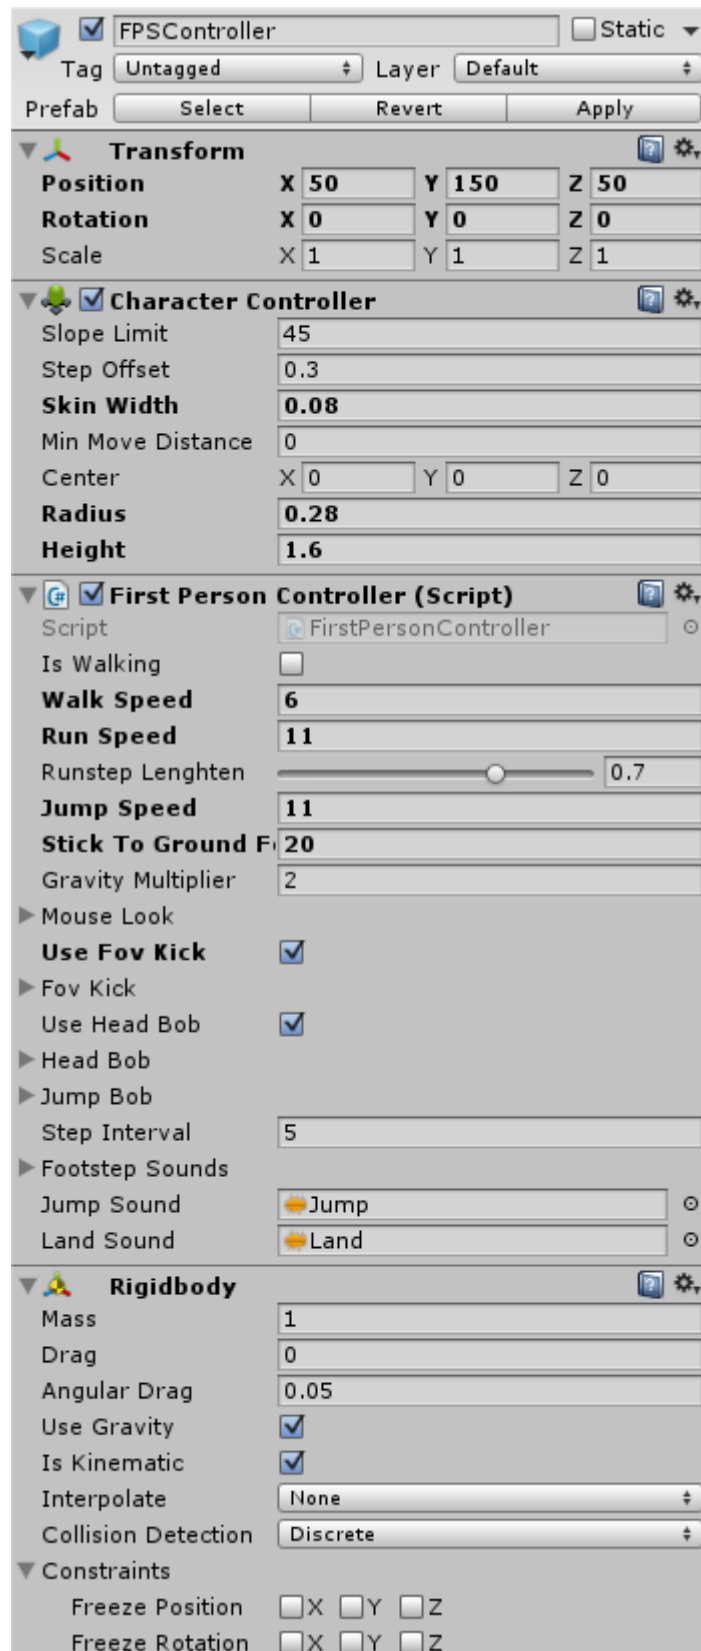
FPSController Static
Tag Untagged Layer Default
Prefab Select Revert Apply

Transform
Position X 50 Y 150 Z 50
Rotation X 0 Y 0 Z 0
Scale X 1 Y 1 Z 1

Character Controller
Slope Limit 45
Step Offset 0.3
Skin Width 0.08
Min Move Distance 0
Center X 0 Y 0 Z 0
Radius 0.28
Height 1.6

First Person Controller (Script)
Script FirstPersonController
Is Walking
Walk Speed 6
Run Speed 11
Runstep Lenghten 0.7
Jump Speed 11
Stick To Ground F 20
Gravity Multiplier 2
Mouse Look
Use Fov Kick
Fov Kick
Use Head Bob
Head Bob
Jump Bob
Step Interval 5
Footstep Sounds
Jump Sound Jump
Land Sound Land

Rigidbody
Mass 1
Drag 0
Angular Drag 0.05
Use Gravity
Is Kinematic
Interpolate None
Collision Detection Discrete
Constraints
Freeze Position X Y Z
Freeze Rotation X Y Z